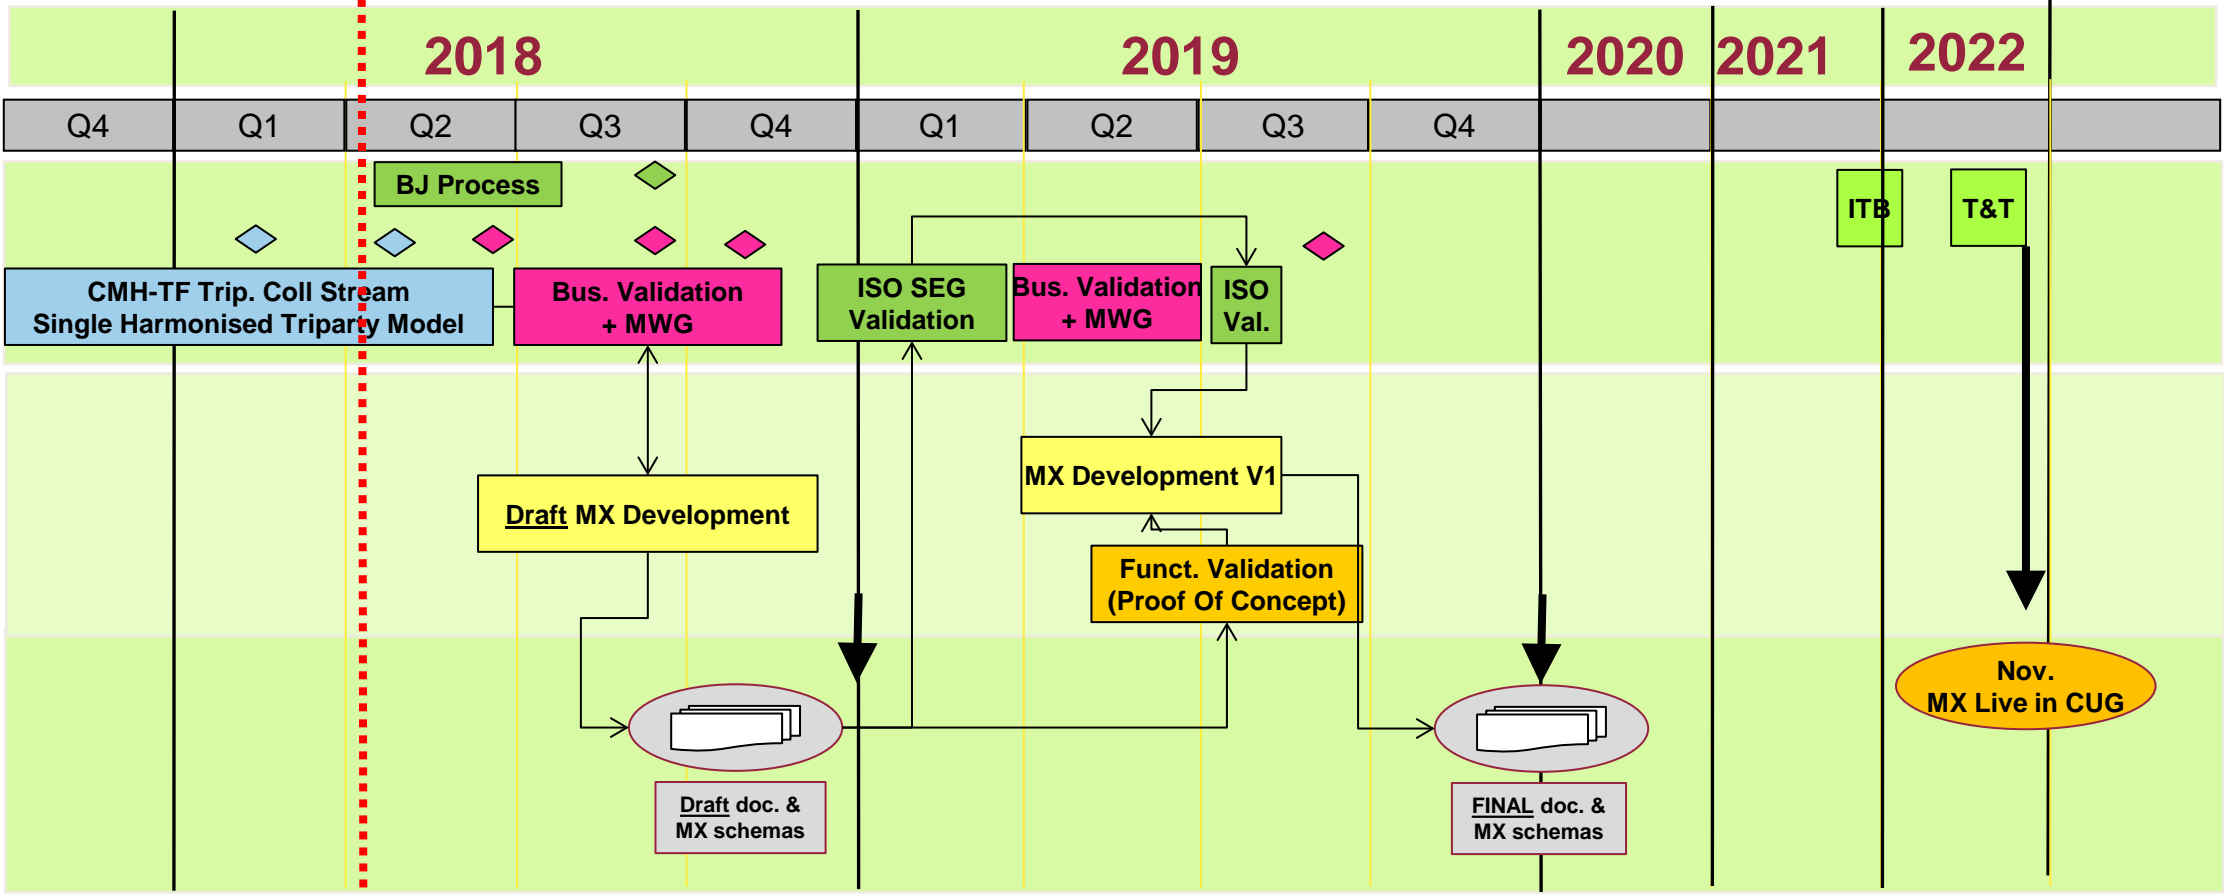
2018

2019

2020

2021

2022

| Q4 | Q1 | Q2 | Q3 | Q4 | Q1 | Q2 | Q3 | Q4 |

BJ Process

ITB

T&T

CMH-TF Trip. Coll Stream
Single Harmonised Triparty Model

Bus. Validation + MWG

ISO SEG Validation

Bus. Validation + MWG

ISO Val.

MX Development V1

Draft MX Development

Funct. Validation (Proof Of Concept)

Nov. MX Live in CUG

Draft doc. & MX schemas

FINAL doc. & MX schemas